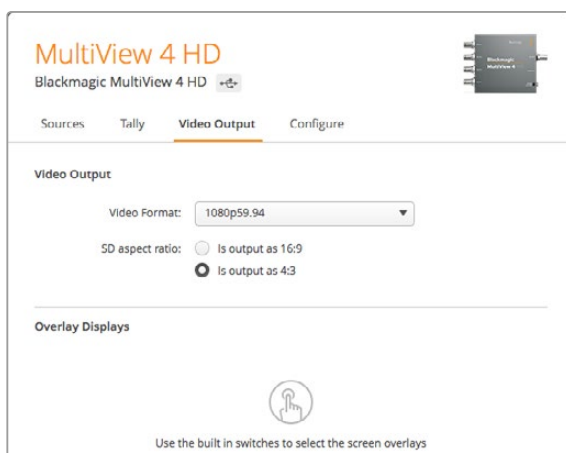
MultiView 4 HD
Blackmagic MultiView 4 HD

Blackmagic MultiView 4

Sources Tally Video Output Configure

Video Output

Video Format: 1080p59.94

SD aspect ratio: Is output as 16:9
Is output as 4:3

Overlay Displays

Use the built in switches to select the screen overlays